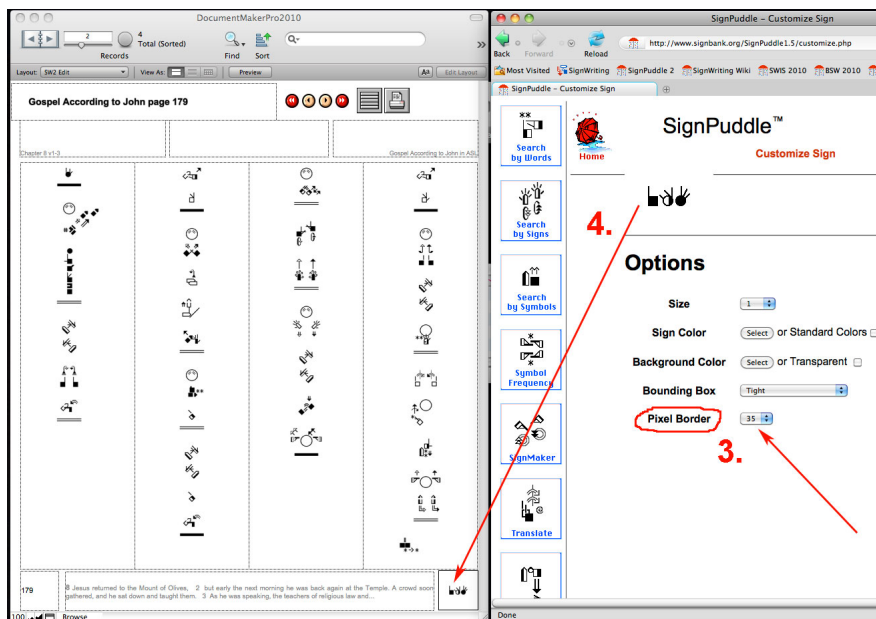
DocumentMakerPro2010

2
Records
4
Total (Sorted)
Find
Sort

Layout: SW2 Edit
View As:
Preview
Edit Layout

Gospel According to John page 179

Chapter 8 v1-3
Gospel According to John in ASL

179
8 Jesus returned to the Mount of Olives, 2 but early the next morning he was back again at the Temple. A crowd soon gathered, and he sat down and taught them. 3 As he was speaking, the teachers of religious law and...

100
Browse

SignPuddle - Customize Sign

Back
Forward
Reload
http://www.signbank.org/SignPuddle1.5/customize.php

Most Visited
SignWriting
SignPuddle 2
SignWriting Wiki
SWIS 2010
BSW 2010

SignPuddle - Customize Sign

Search by Words
Search by Signs
Search by Symbols
Symbol Frequency
SignMaker
Translate

Home
SignPuddle™
Customize Sign

4.

Options

Size 1
Sign Color Select or Standard Colors
Background Color Select or Transparent
Bounding Box Tight
Pixel Border 35

3.

Done